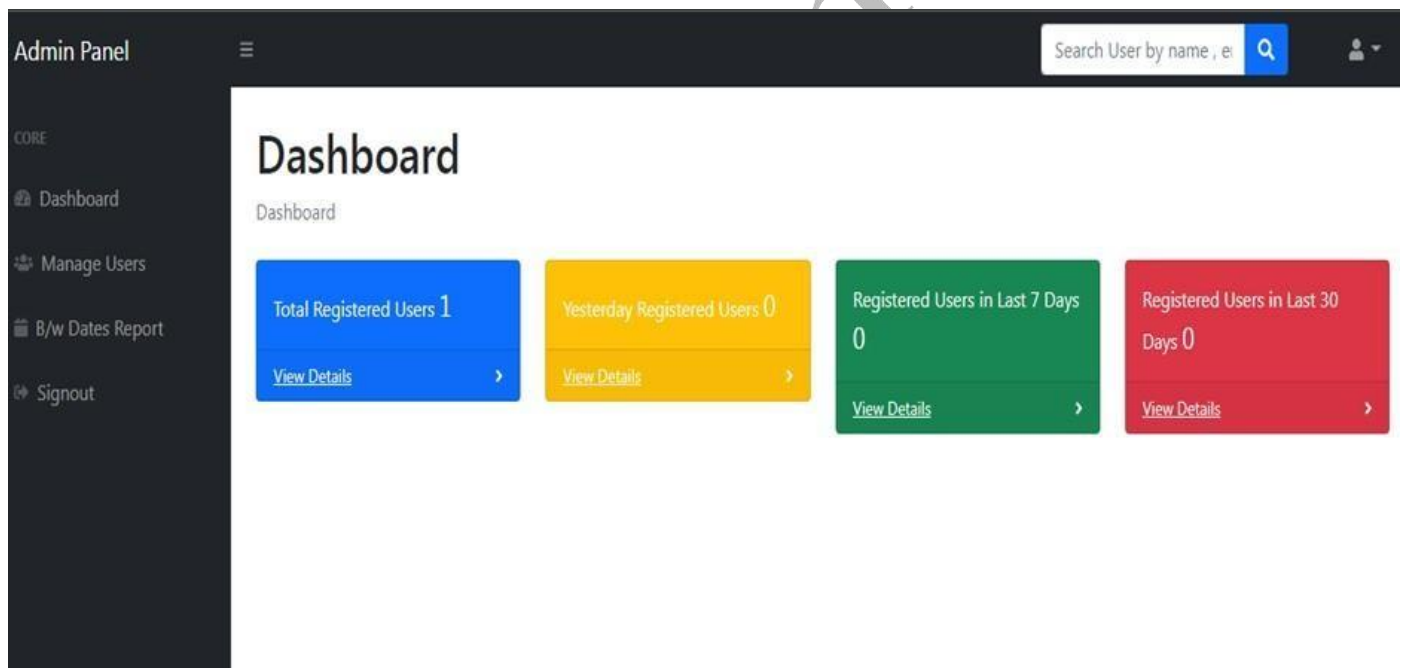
Admin Panel

Search User by name , e

CORE

Dashboard

Manage Users

B/w Dates Report

Signout

Dashboard

Dashboard

Total Registered Users 1

View Details

Yesterday Registered Users 0

View Details

Registered Users in Last 7 Days 0

View Details

Registered Users in Last 30 Days 0

View Details